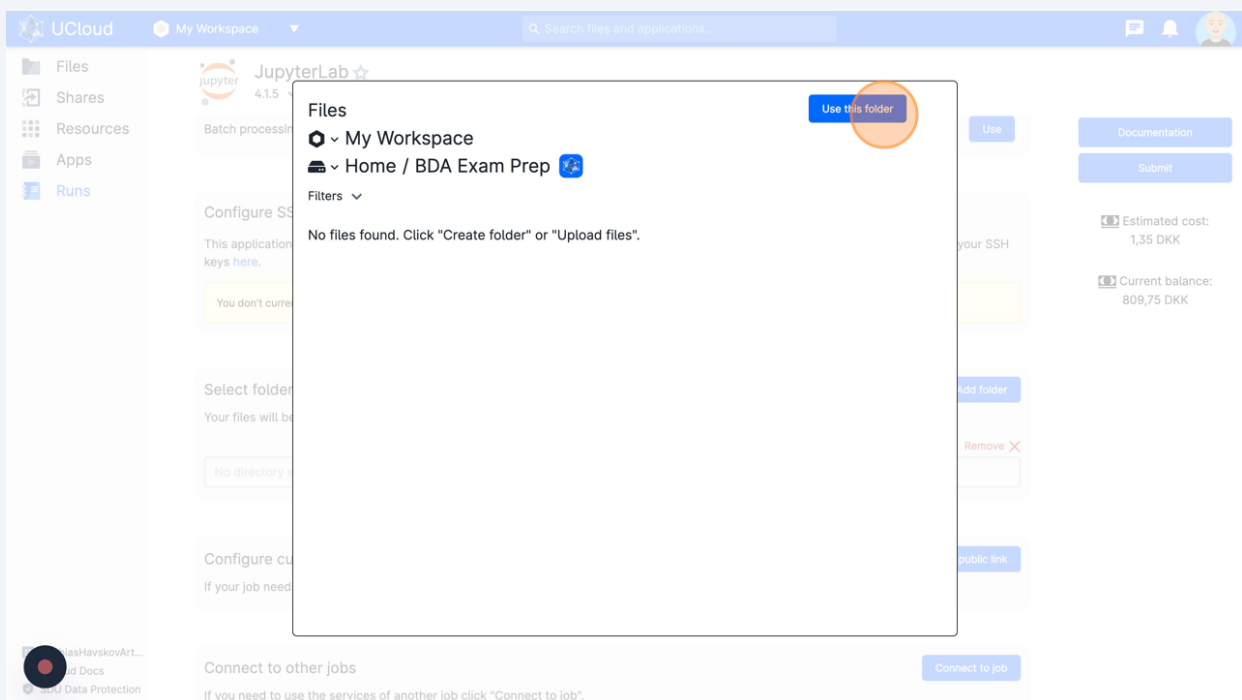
UCloud My Workspace Search files and applications...

Files
Shares
Resources
Apps
Runs

jupyter JupyterLab ☆
4.1.5
Batch processin

Use

Documentation
Submit

Estimated cost:
1,35 DKK

Current balance:
809,75 DKK

Configure SS
This application
keys here.
your SSH

You don't curre

Select folder
Your files will be
Add folder
Remove
No directory

Configure cu
If your job need
public link

Connect to other jobs
If you need to use the services of another job click "Connect to job".
Connect to job

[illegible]iasHavskovArt...
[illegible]d Docs
SDU Data Protection

Files
Use this folder
My Workspace
Home / BDA Exam Prep
Filters

No files found. Click "Create folder" or "Upload files".